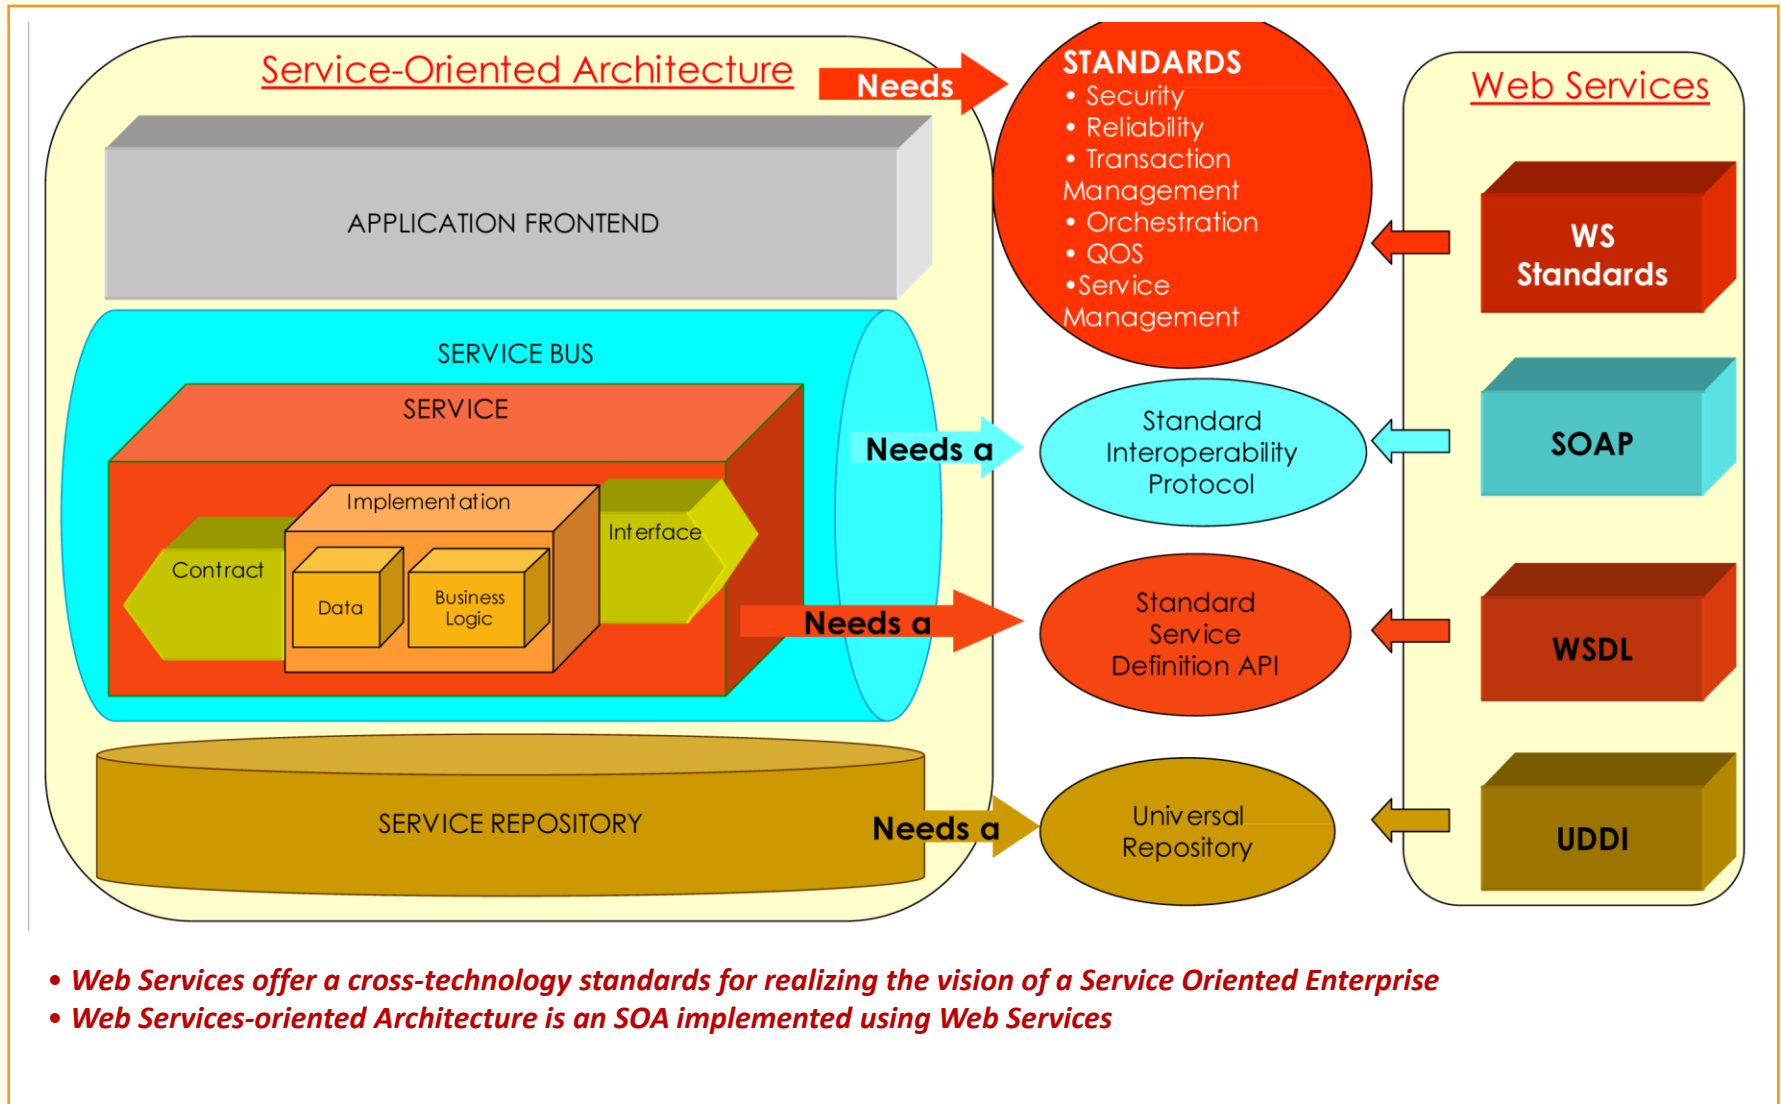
Service-Oriented Architecture

Needs

STANDARDS
• Security
• Reliability
• Transaction Management
• Orchestration
• QOS
•Service Management

Web Services

APPLICATION FRONTEND

WS Standards

SERVICE BUS

SERVICE

Needs a

Standard Interoperability Protocol

SOAP

Implementation

Interface

Contract

Data

Business Logic

Needs a

Standard Service Definition API

WSDL

SERVICE REPOSITORY

Needs a

Universal Repository

UDDI

• Web Services offer a cross-technology standards for realizing the vision of a Service Oriented Enterprise
• Web Services-oriented Architecture is an SOA implemented using Web Services